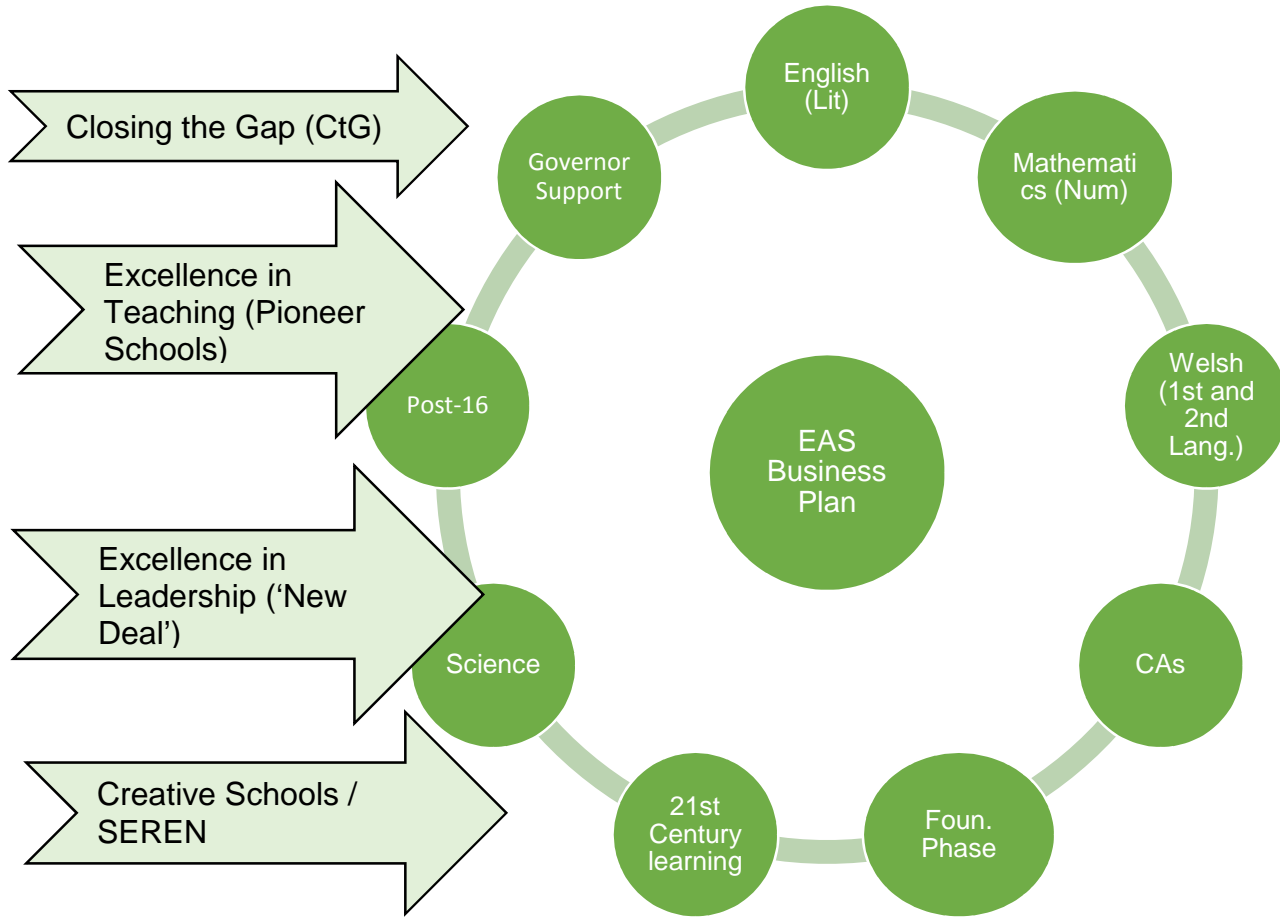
Closing the Gap (CtG)

Excellence in Teaching (Pioneer Schools)

Excellence in Leadership ('New Deal')

Creative Schools / SEREN

English (Lit)

Mathematics (Num)

Welsh (1st and 2nd Lang.)

CAs

Foun. Phase

21st Century learning

Science

Post-16

Governor Support

EAS Business Plan